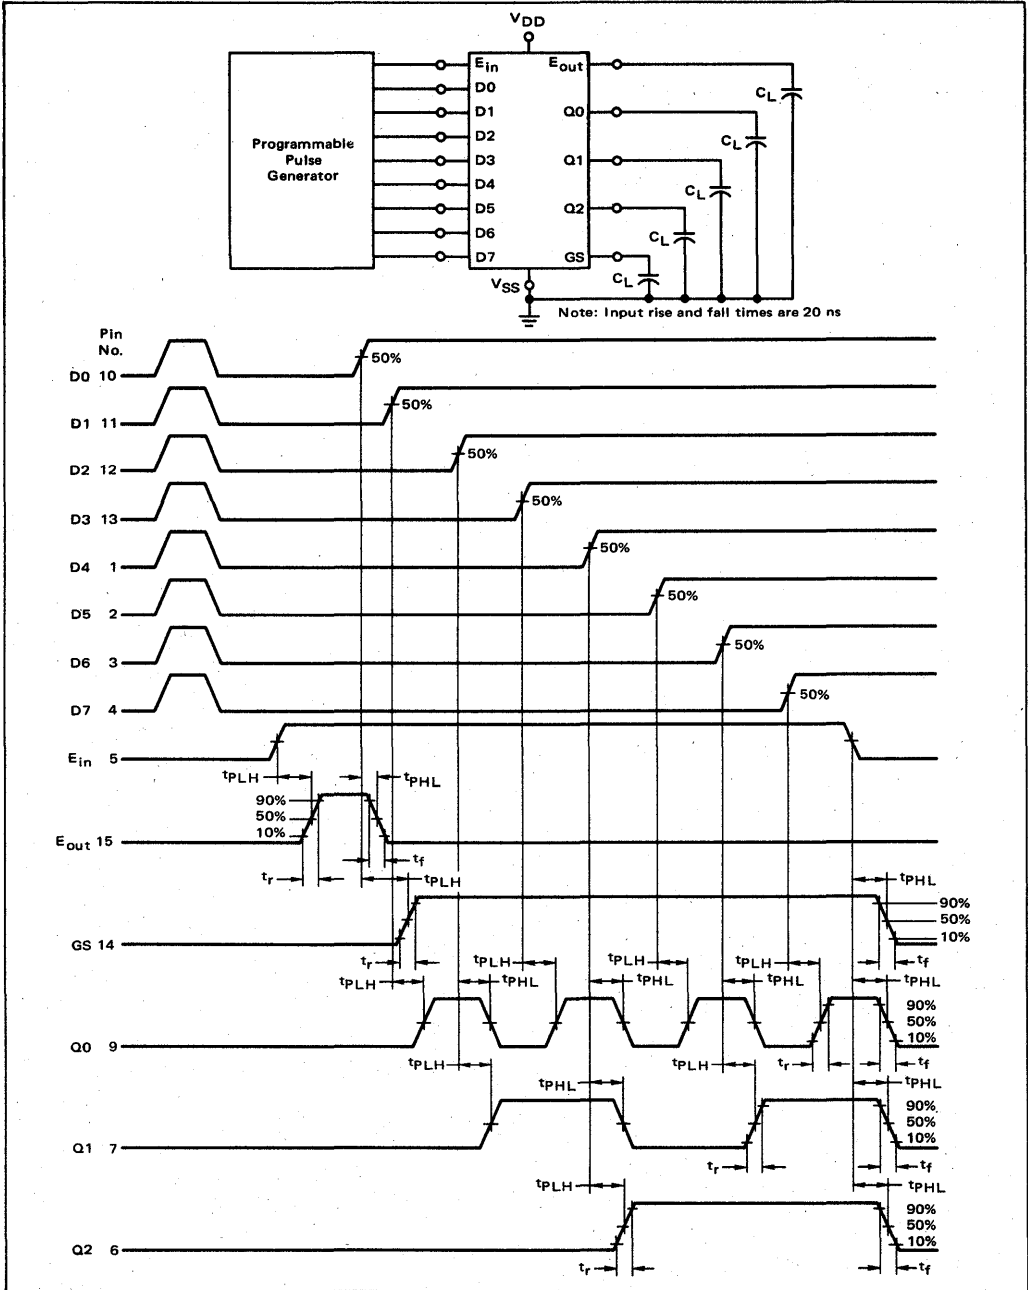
$V_{DD}$

Programmable Pulse Generator

$E_{in}$
D0
D1
D2
D3
D4
D5
D6
D7

$E_{out}$
Q0
Q1
Q2
GS

$C_L$
$C_L$
$C_L$
$C_L$
$C_L$

$V_{SS}$

Note: Input rise and fall times are 20 ns

Pin No.

D0 10
50%
D1 11
50%
D2 12
50%
D3 13
50%
D4 1
50%
D5 2
50%
D6 3
50%
D7 4
50%
$E_{in}$ 5

$t_{PLH}$
$t_{PHL}$
90%
50%
10%
$E_{out}$ 15
$t_f$
$t_r$
$t_{PLH}$
$t_{PHL}$
90%
50%
10%
GS 14
$t_r$
$t_f$
$t_{PLH}$
$t_{PLH}$
$t_{PHL}$
$t_{PLH}$
$t_{PHL}$
$t_{PLH}$
$t_{PHL}$
$t_{PHL}$
90%
50%
10%
Q0 9
$t_{PLH}$
$t_{PLH}$
$t_r$
$t_f$
$t_{PHL}$
$t_{PHL}$
90%
50%
10%
Q1 7
$t_r$
$t_f$
$t_{PLH}$
$t_{PHL}$
90%
50%
10%
Q2 6
$t_r$
$t_f$